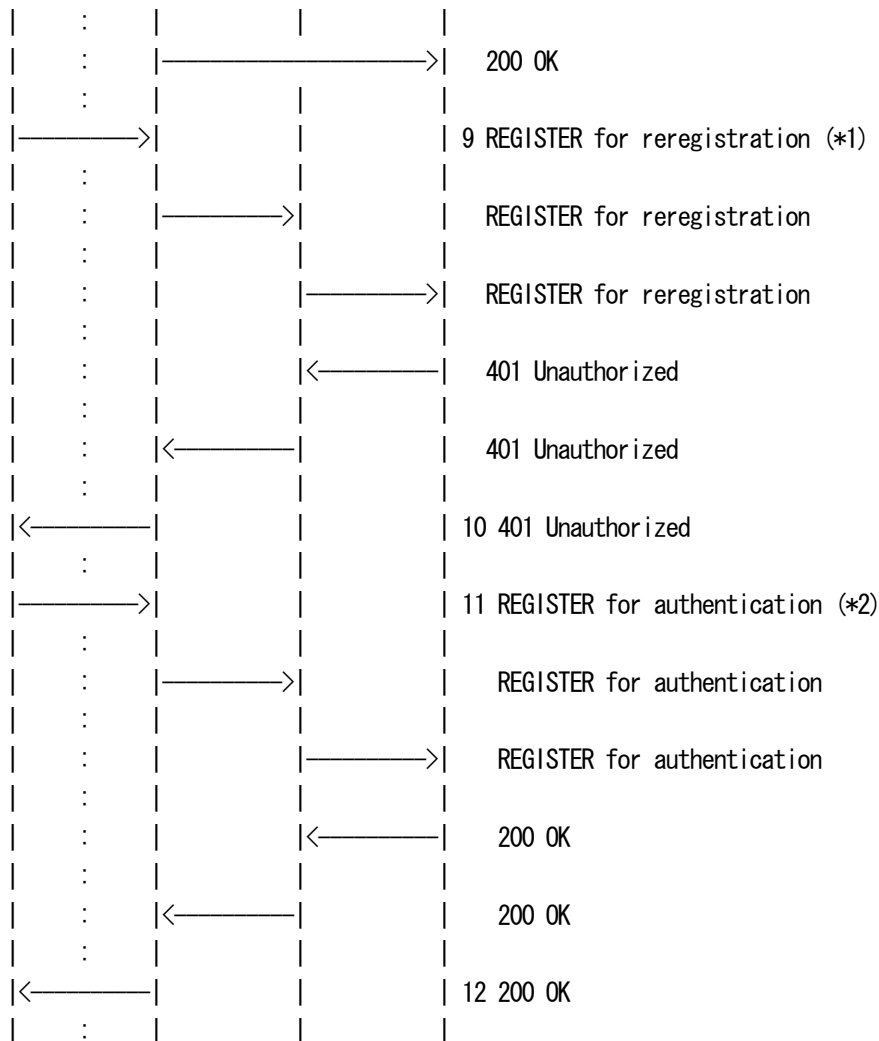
200 OK

9 REGISTER for reregistration (*1)

REGISTER for reregistration

REGISTER for reregistration

401 Unauthorized

401 Unauthorized

10 401 Unauthorized

11 REGISTER for authentication (*2)

REGISTER for authentication

REGISTER for authentication

200 OK

200 OK

12 200 OK